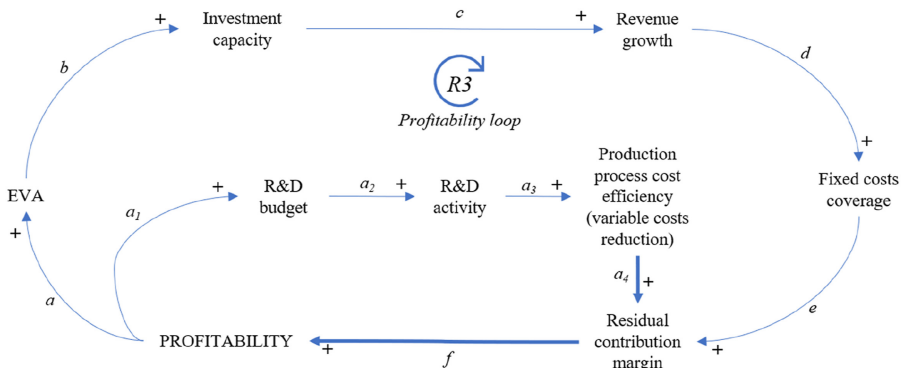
+ Investment capacity

c

+ Revenue growth

b

d

R3

Profitability loop

+

EVA

+ R&D budget

$a_2$ + R&D activity

$a_3$ + Production process cost efficiency (variable costs reduction)

Fixed costs coverage

$a_1$

+

$a_4$ +

a

e

PROFITABILITY

+

f

Residual contribution margin

+